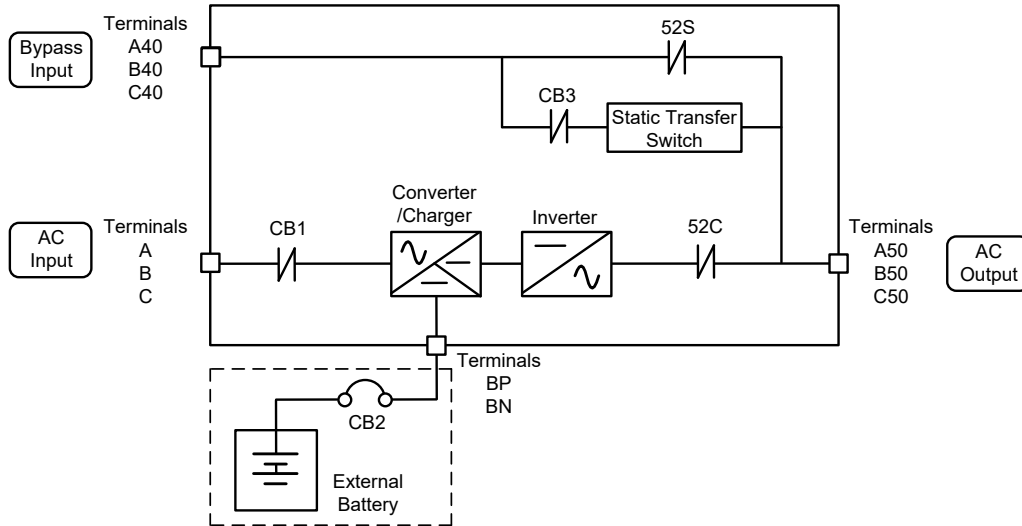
Bypass Input

Terminals
A40
B40
C40

52S

CB3

Static Transfer Switch

AC Input

Terminals
A
B
C

CB1

Converter /Charger

Inverter

52C

Terminals
A50
B50
C50

AC Output

Terminals
BP
BN

CB2

External Battery